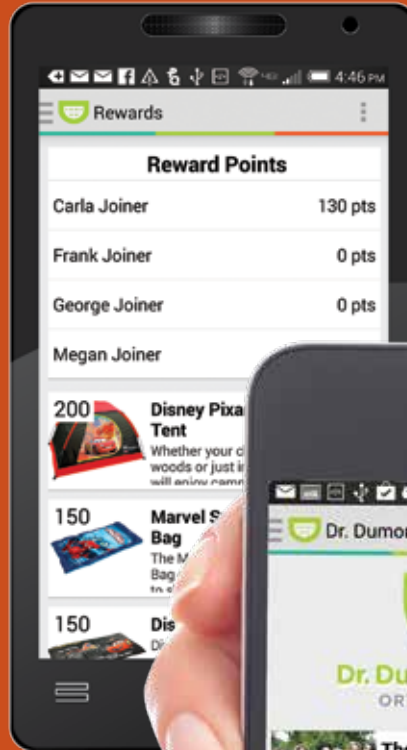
4:46 PM

Rewards

Reward Points

Carla Joiner 130 pts

Frank Joiner 0 pts

George Joiner 0 pts

Megan Joiner

200 Disney Pixa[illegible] Tent
Whether your c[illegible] woods or just i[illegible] will enjoy camp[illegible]

150 Marvel S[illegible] Bag
The M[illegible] Bag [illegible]

150 Dis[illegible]
Di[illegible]

Dr. Dumo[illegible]

Dr. Du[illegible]
OR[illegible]

Th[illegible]